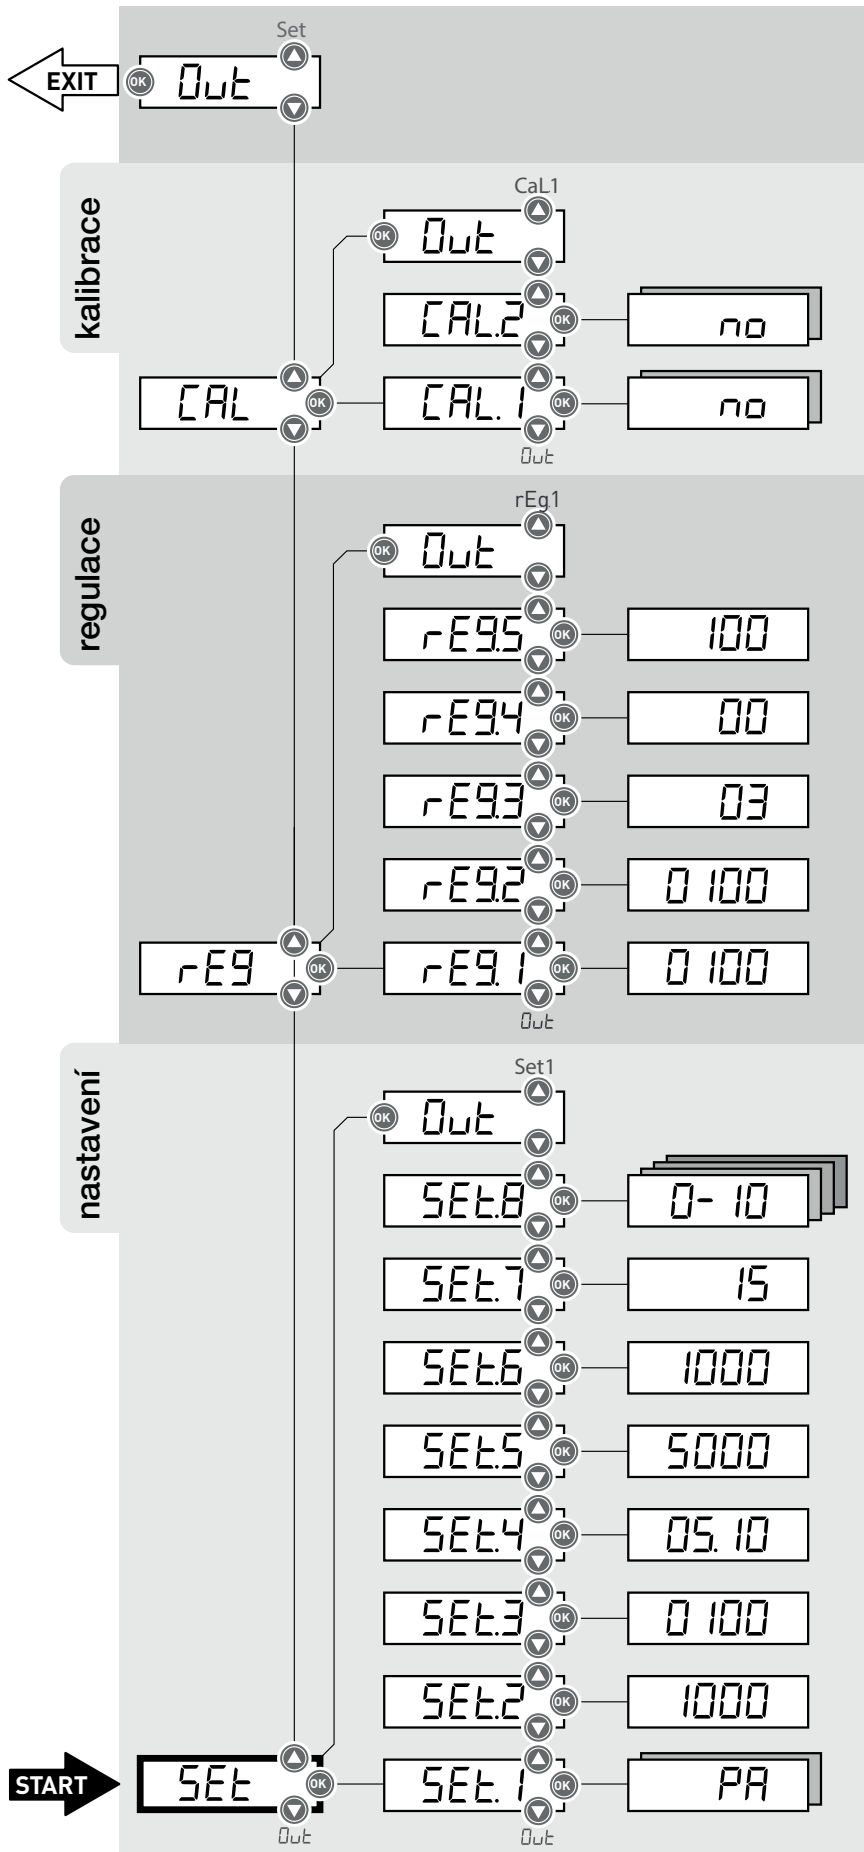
Set
EXIT
OK Out

kalibrace
CaL1
OK Out
CAL.2 OK no
CAL OK CAL.1 OK no
Out

regulace
rEg1
OK Out
rEg.5 OK 100
rEg.4 OK 00
rEg.3 OK 03
rEg.2 OK 0 100
rEg OK rEg.1 OK 0 100
Out

nastavení
Set1
OK Out
SEt.8 OK 0- 10
SEt.7 OK 15
SEt.6 OK 1000
SEt.5 OK 5000
SEt.4 OK 05.10
SEt.3 OK 0 100
SEt.2 OK 1000
START
SEt OK SEt.1 OK PA
Out Out